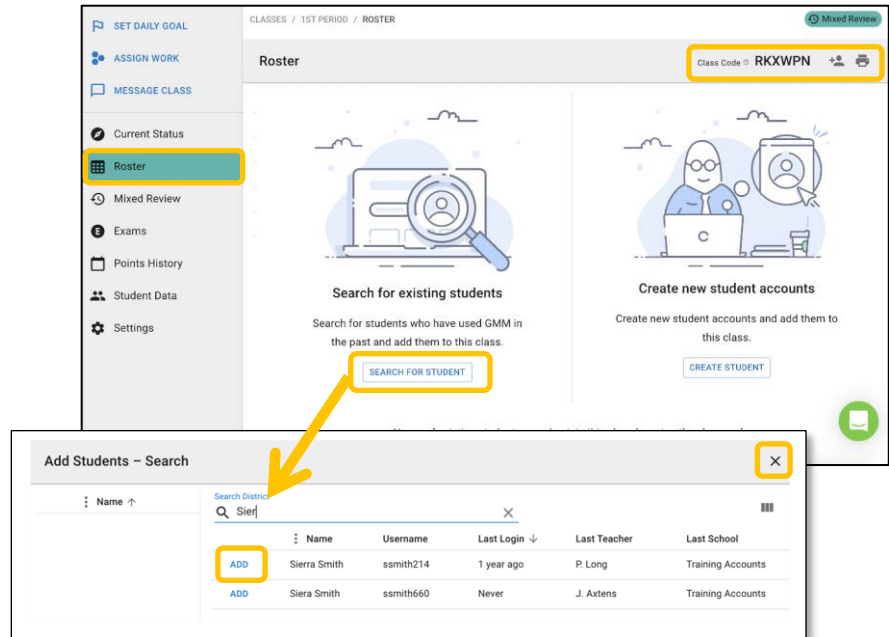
SET DAILY GOAL
ASSIGN WORK
MESSAGE CLASS
Current Status
Roster
Mixed Review
Exams
Points History
Student Data
Settings

CLASSES / 1ST PERIOD / ROSTER
Mixed Review

Roster
Class Code RKXWPN

Search for existing students
Search for students who have used GMM in the past and add them to this class.
SEARCH FOR STUDENT

Create new student accounts
Create new student accounts and add them to this class.
CREATE STUDENT

Add Students – Search
Name ↑
Search District
Sier

| | Name | Username | Last Login ↓ | Last Teacher | Last School |
|---|---|---|---|---|---|
| ADD | Sierra Smith | ssmith214 | 1 year ago | P. Long | Training Accounts |
| ADD | Siera Smith | ssmith660 | Never | J. Axtens | Training Accounts |